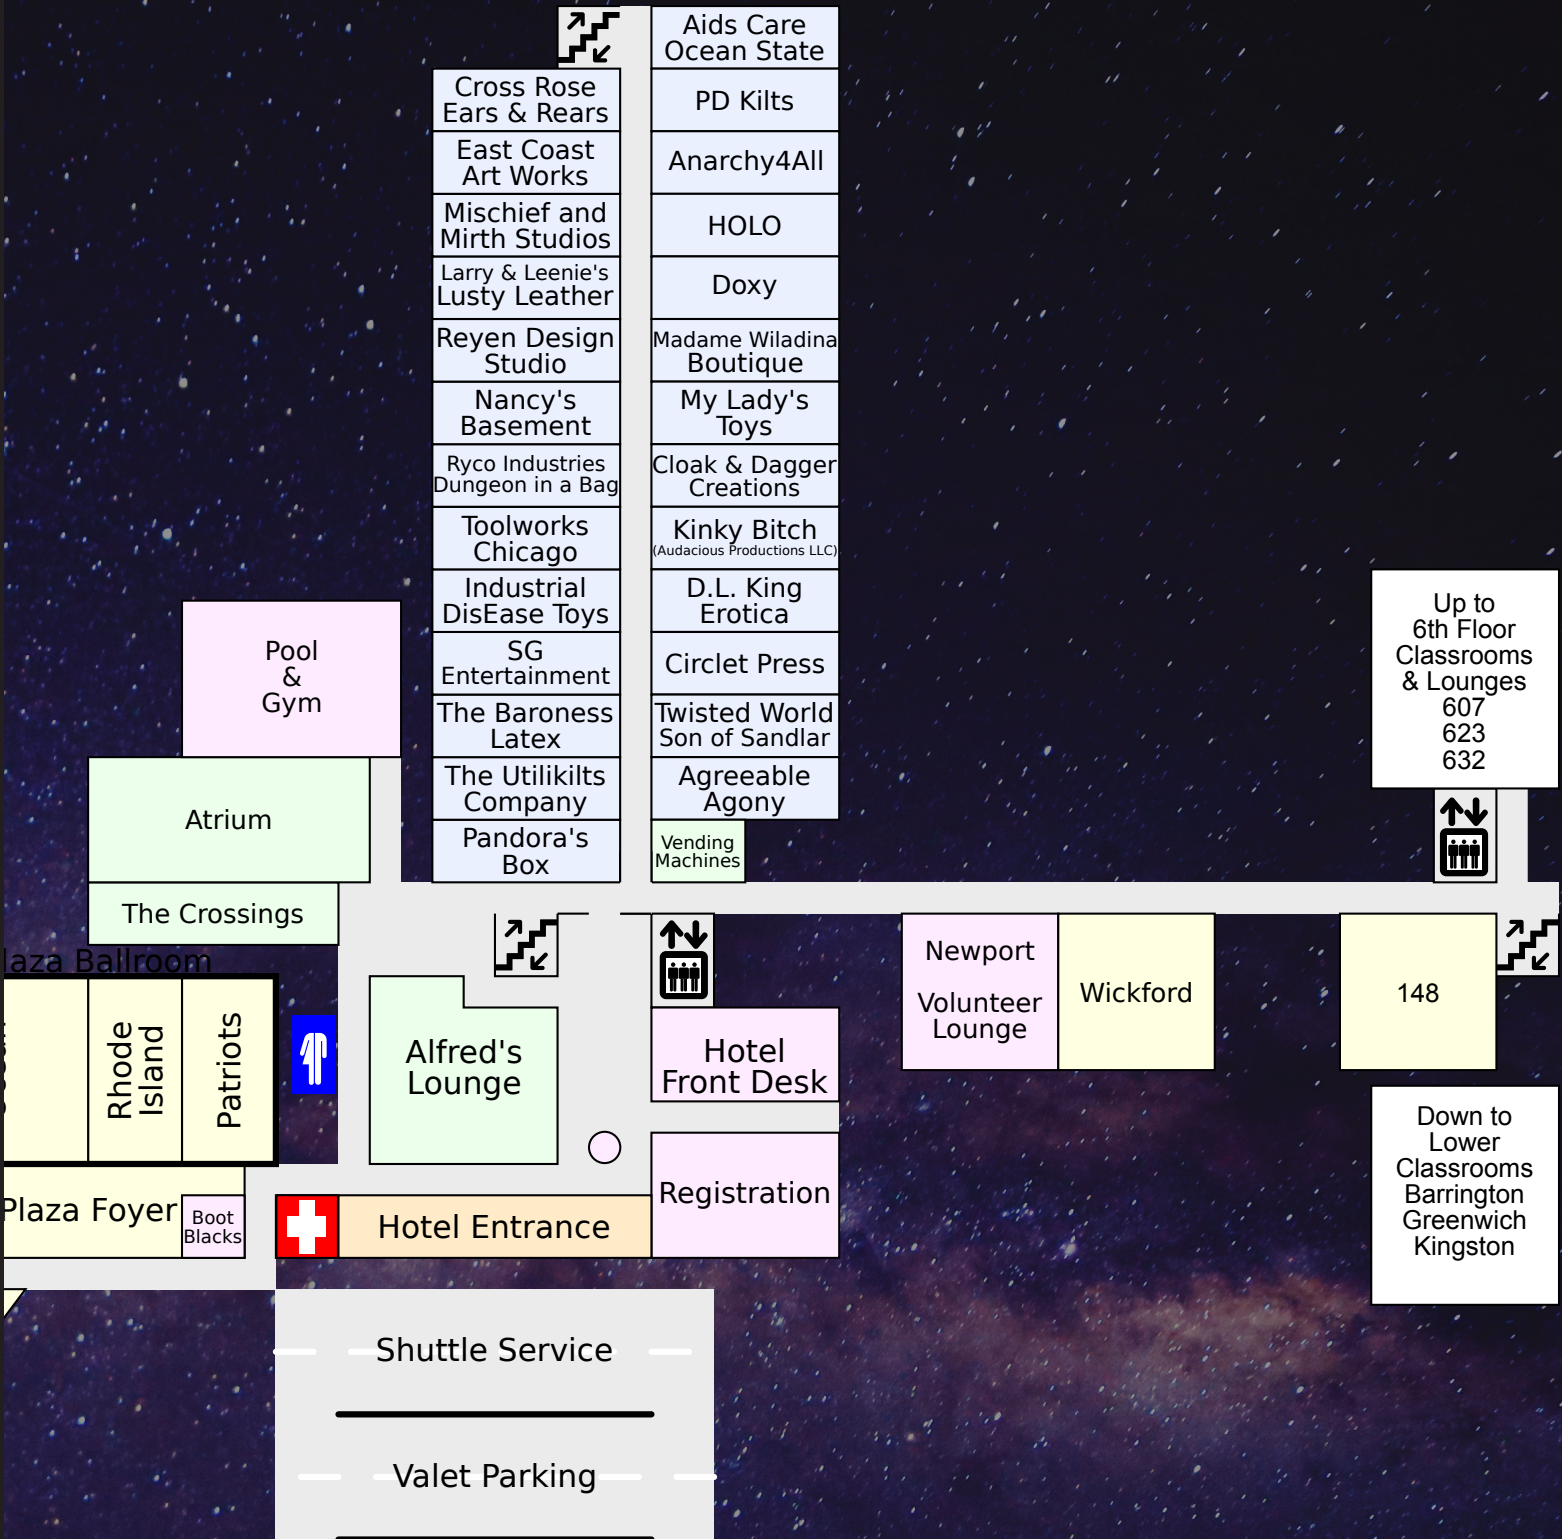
Aids Care
Ocean State

PD Kilts

Anarchy4All

HOLO

Doxy

Madame Wiladina
Boutique

My Lady's
Toys

Cloak & Dagger
Creations

Kinky Bitch
(Audacious Productions LLC)

D.L. King
Erotica

Circlet Press

Twisted World
Son of Sandlar

Agreeable
Agony

Vending
Machines

Cross Rose
Ears & Rears

East Coast
Art Works

Mischief and
Mirth Studios

Larry & Leenie's
Lusty Leather

Reyen Design
Studio

Nancy's
Basement

Ryco Industries
Dungeon in a Bag

Toolworks
Chicago

Industrial
DisEase Toys

SG
Entertainment

The Baroness
Latex

The Utilikilts
Company

Pandora's
Box

Pool
&
Gym

Atrium

The Crossings

laza Ballroom

Rhode
Island

Patriots

Alfred's
Lounge

Hotel
Front Desk

Plaza Foyer

Boot
Blacks

Hotel Entrance

Registration

Newport

Volunteer
Lounge

Wickford

148

Up to
6th Floor
Classrooms
& Lounges
607
623
632

Down to
Lower
Classrooms
Barrington
Greenwich
Kingston

Shuttle Service

Valet Parking